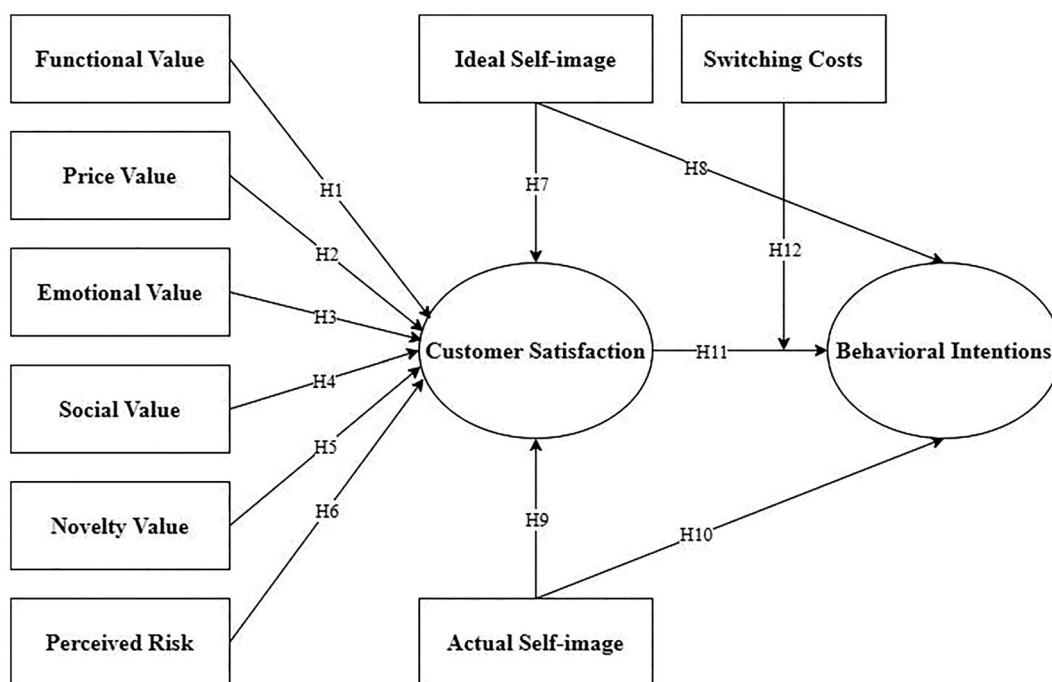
Functional Value

Price Value

Emotional Value

Social Value

Novelty Value

Perceived Risk

Ideal Self-image

Switching Costs

H1

H2

H3

H4

H5

H6

H7

H8

H12

Customer Satisfaction

H11

Behavioral Intentions

H9

H10

Actual Self-image